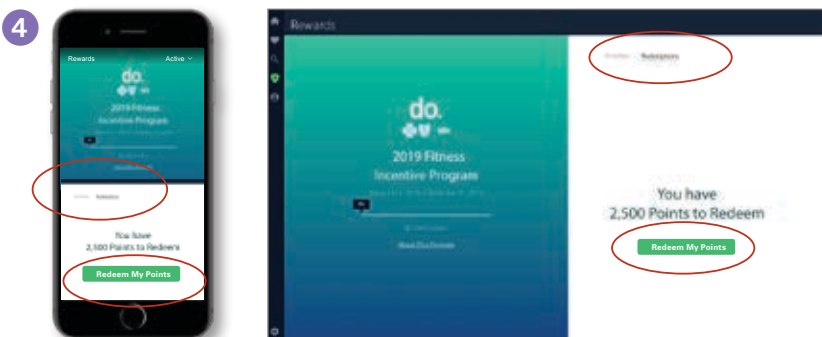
4

Rewards
Active

do.

2019 Fitness
Incentive Program

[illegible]
Rewards

You have
2,500 Points to Redeem

Redeem My Points

Rewards

do.

2019 Fitness
Incentive Program

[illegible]

About This Program

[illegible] Redemptions

You have
2,500 Points to Redeem

Redeem My Points